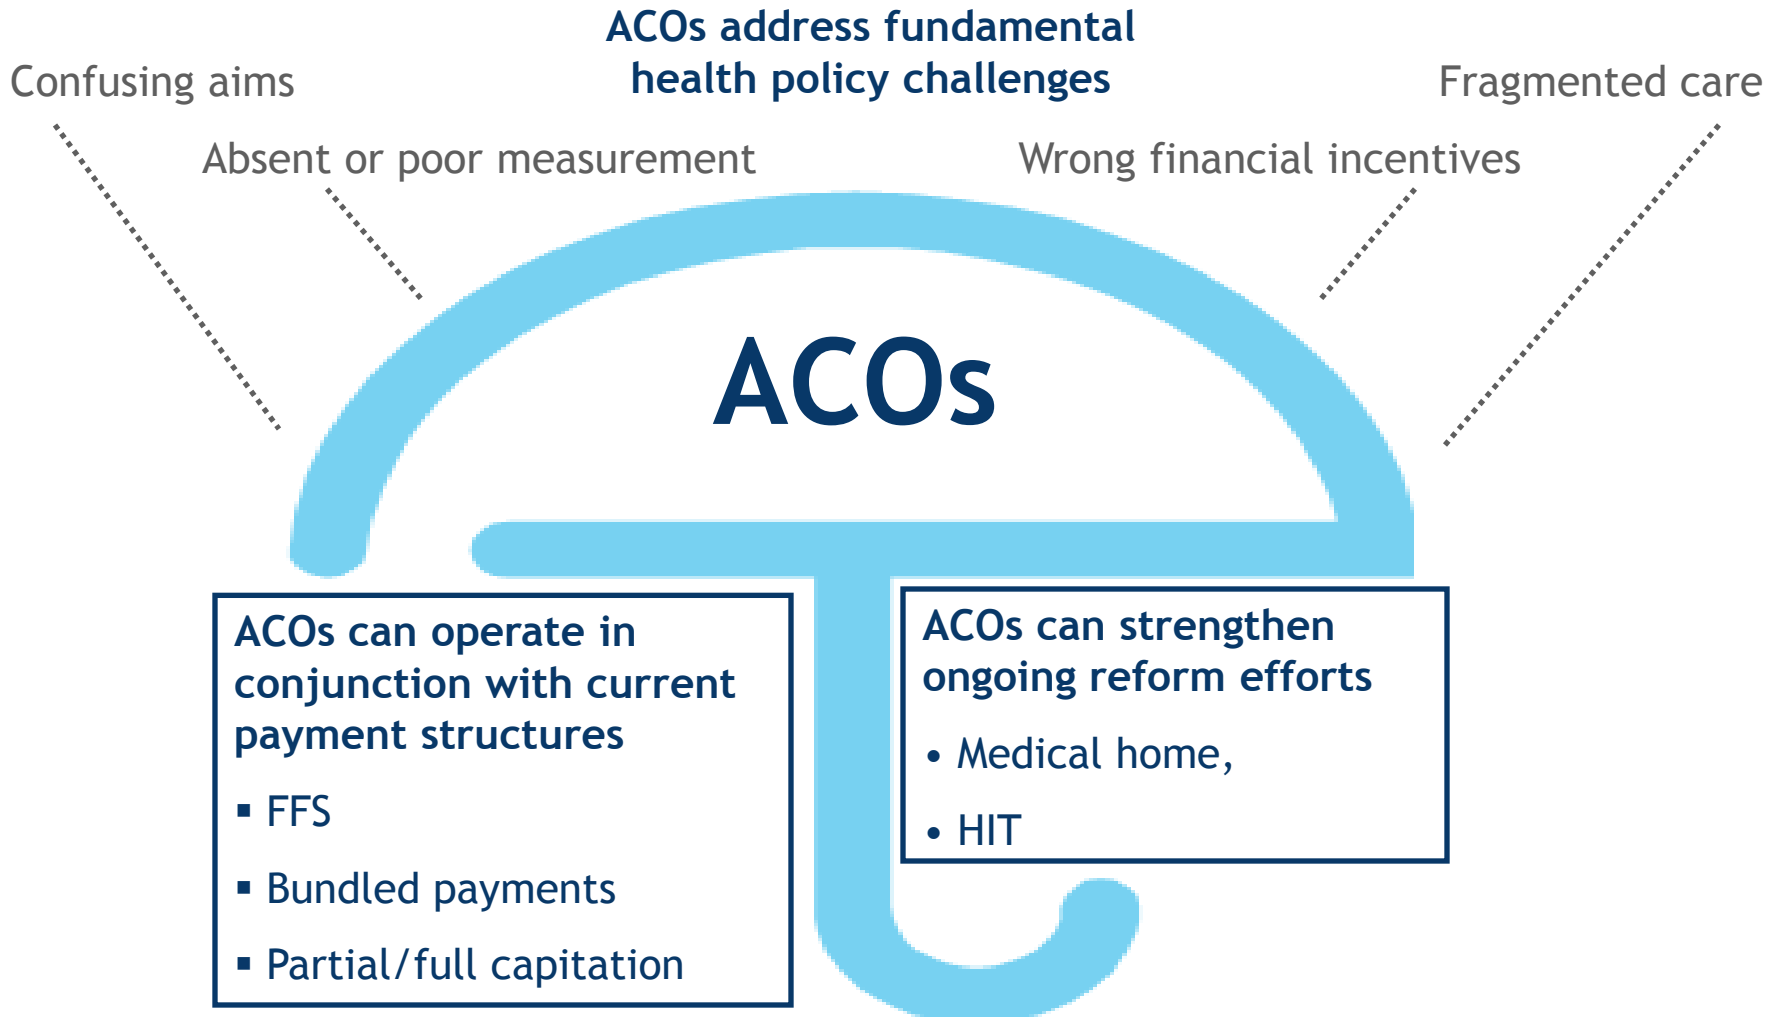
ACOs address fundamental health policy challenges

Confusing aims

Fragmented care

Absent or poor measurement

Wrong financial incentives

ACOs

ACOs can operate in conjunction with current payment structures

▪ FFS

▪ Bundled payments

▪ Partial/full capitation

ACOs can strengthen ongoing reform efforts

• Medical home,

• HIT